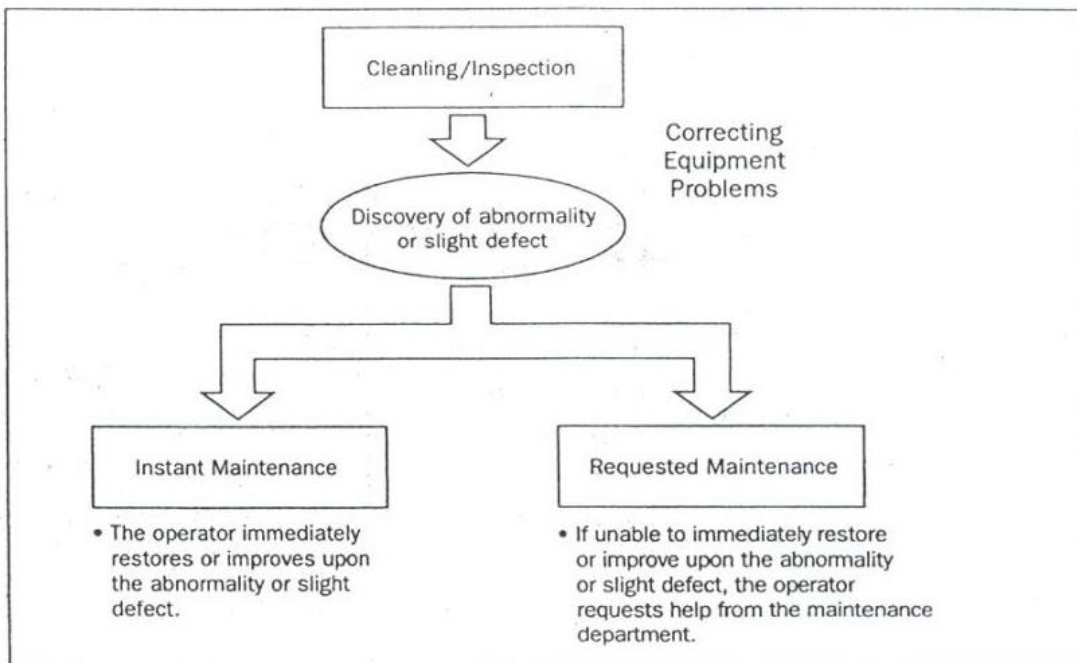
Cleanling/Inspection

Correcting Equipment Problems

Discovery of abnormality or slight defect

Instant Maintenance

• The operator immediately restores or improves upon the abnormality or slight defect.

Requested Maintenance

• If unable to immediately restore or improve upon the abnormality or slight defect, the operator requests help from the maintenance department.